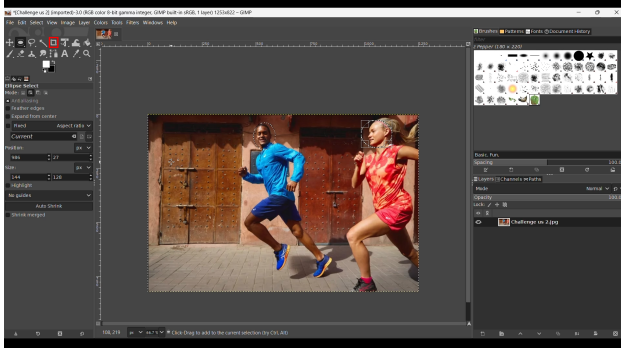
*[Challenge us 2] (imported)-3.0 (RGB color 8-bit gamma integer, GIMP built-in sRGB, 1 layer) 1253x822 – GIMP

File Edit Select View Image Layer Colors Tools Filters Windows Help

Ellipse Select
Mode:
Antialiasing
Feather edges
Expand from center
Fixed Aspect ratio
Current
Position: px
986 27
Size: px
244 126
Highlight
No guides
Auto Shrink
Shrink merged

Brushes Patterns Fonts Document History
Pepper (180 × 220)

Basic, Fun,
Spacing 100.0

Layers Channels Paths
Mode Normal
Opacity 100.0
Lock:
Challenge us 2.jpg

106, 216 px 66.7 % Click-Drag to add to the current selection (try Ctrl, Alt)